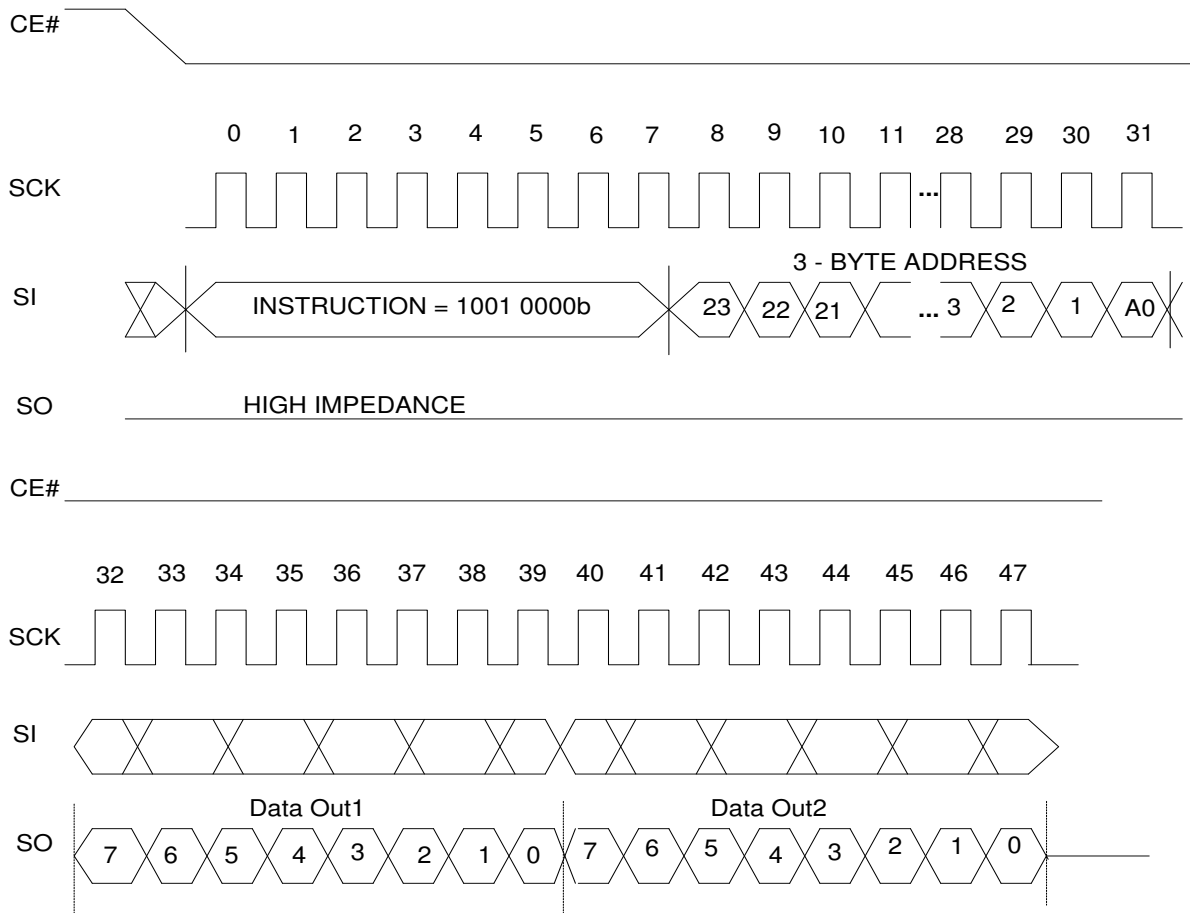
CE#

0 1 2 3 4 5 6 7 8 9 10 11 28 29 30 31

SCK

...

3 - BYTE ADDRESS

SI

INSTRUCTION = 1001 0000b

23 22 21 ... 3 2 1 A0

SO

HIGH IMPEDANCE

CE#

32 33 34 35 36 37 38 39 40 41 42 43 44 45 46 47

SCK

SI

Data Out1

Data Out2

SO

7 6 5 4 3 2 1 0 7 6 5 4 3 2 1 0